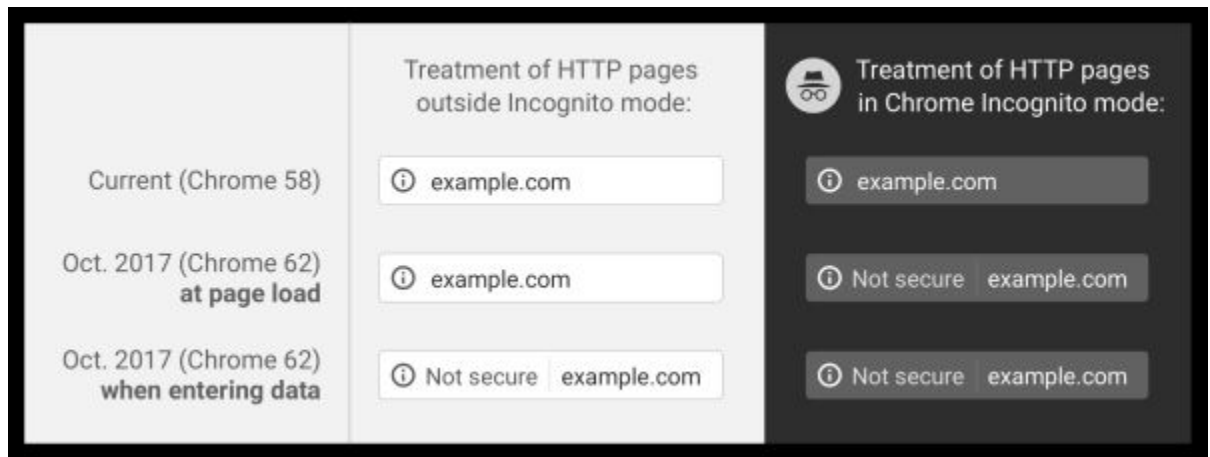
| | Treatment of HTTP pages outside Incognito mode: | Treatment of HTTP pages in Chrome Incognito mode: |
|---|---|---|
| Current (Chrome 58) | ⓘ example.com | ⓘ example.com |
| Oct. 2017 (Chrome 62) **at page load** | ⓘ example.com | ⓘ Not secure example.com |
| Oct. 2017 (Chrome 62) **when entering data** | ⓘ Not secure example.com | ⓘ Not secure example.com |